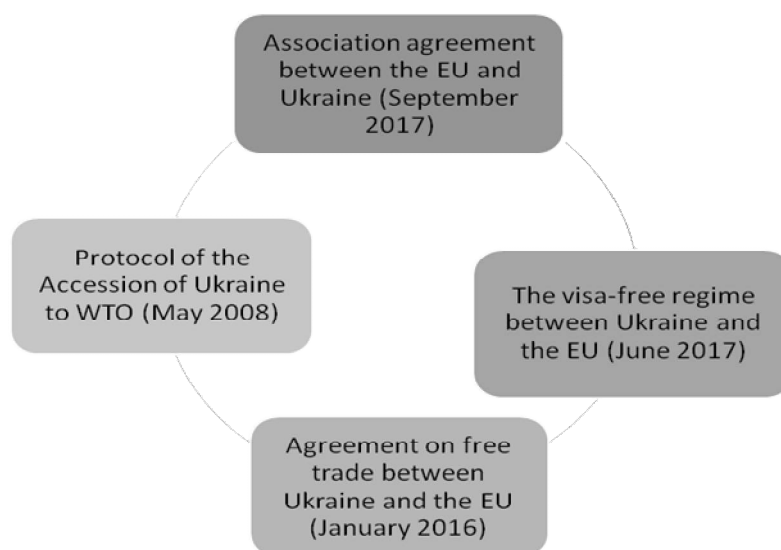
Association agreement between the EU and Ukraine (September 2017)

Protocol of the Accession of Ukraine to WTO (May 2008)

The visa-free regime between Ukraine and the EU (June 2017)

Agreement on free trade between Ukraine and the EU (January 2016)